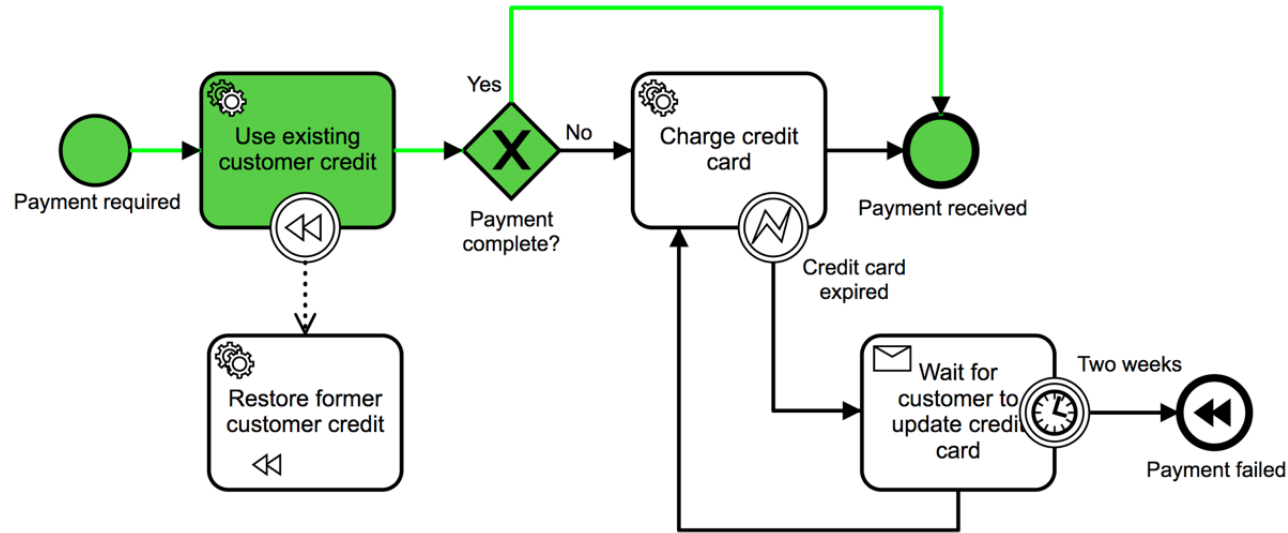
Payment required

Use existing customer credit

Yes

No

Payment complete?

Charge credit card

Payment received

Credit card expired

Restore former customer credit

Wait for customer to update credit card

Two weeks

Payment failed